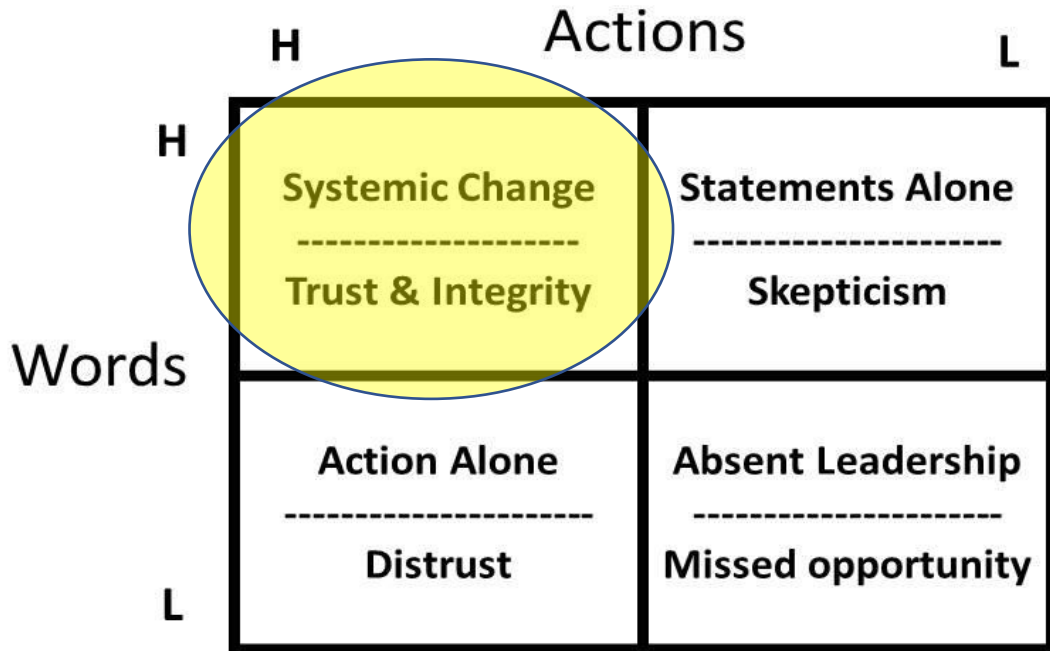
Actions

H

L

Words

H

L

| Systemic Change<br>--------------------<br>Trust & Integrity | Statements Alone<br>---------------------<br>Skepticism |
|---|---|
| Action Alone<br>---------------------<br>Distrust | Absent Leadership<br>---------------------<br>Missed opportunity |